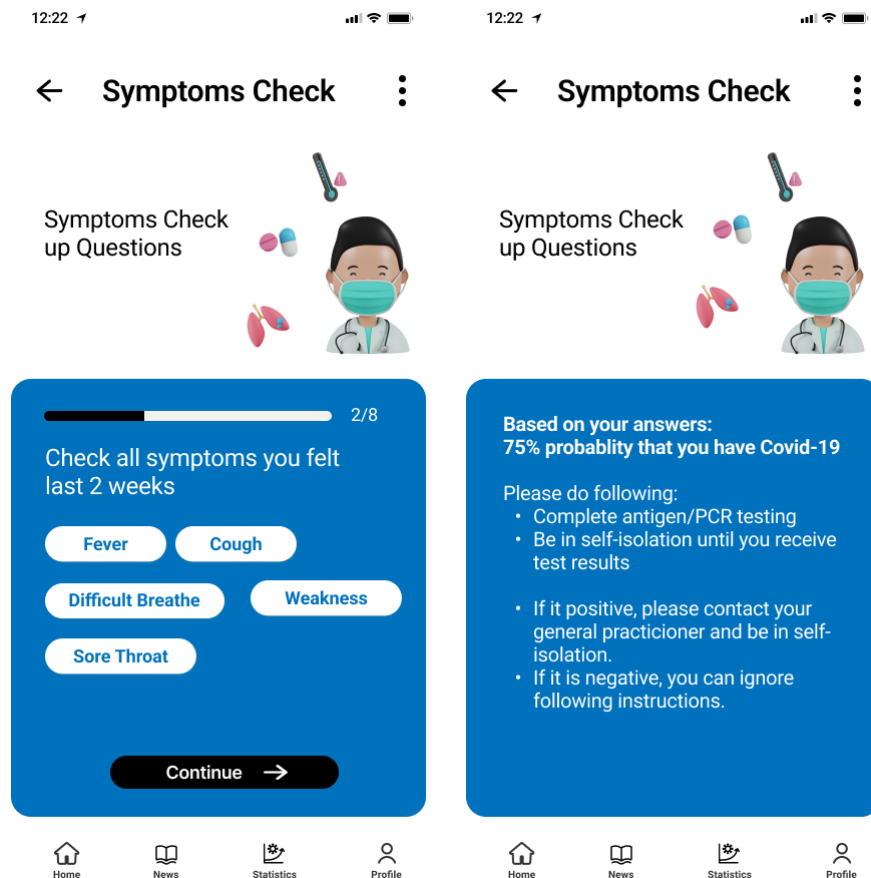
12:22

Symptoms Check

Symptoms Check up Questions

2/8

Check all symptoms you felt last 2 weeks

Fever
Cough
Difficult Breathe
Weakness
Sore Throat

Continue

Home
News
Statistics
Profile

12:22

Symptoms Check

Symptoms Check up Questions

Based on your answers:
75% probablity that you have Covid-19

Please do following:
• Complete antigen/PCR testing
• Be in self-isolation until you receive test results

• If it positive, please contact your general practicioner and be in self-isolation.
• If it is negative, you can ignore following instructions.

Home
News
Statistics
Profile